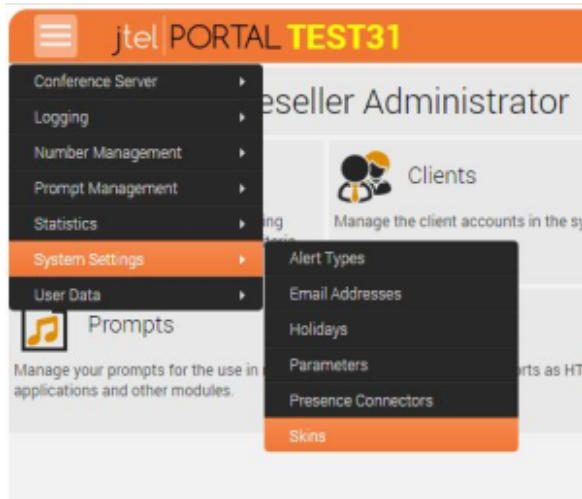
jtel PORTAL TEST31

Conference Server
Logging
Number Management
Prompt Management
Statistics
System Settings
User Data

eseller Administrator

Clients
Manage the client accounts in the sy

ing
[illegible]

Alert Types
Email Addresses
Holidays
Parameters
Presence Connectors
Skins

Prompts
Manage your prompts for the use in
applications and other modules.

rts as HT